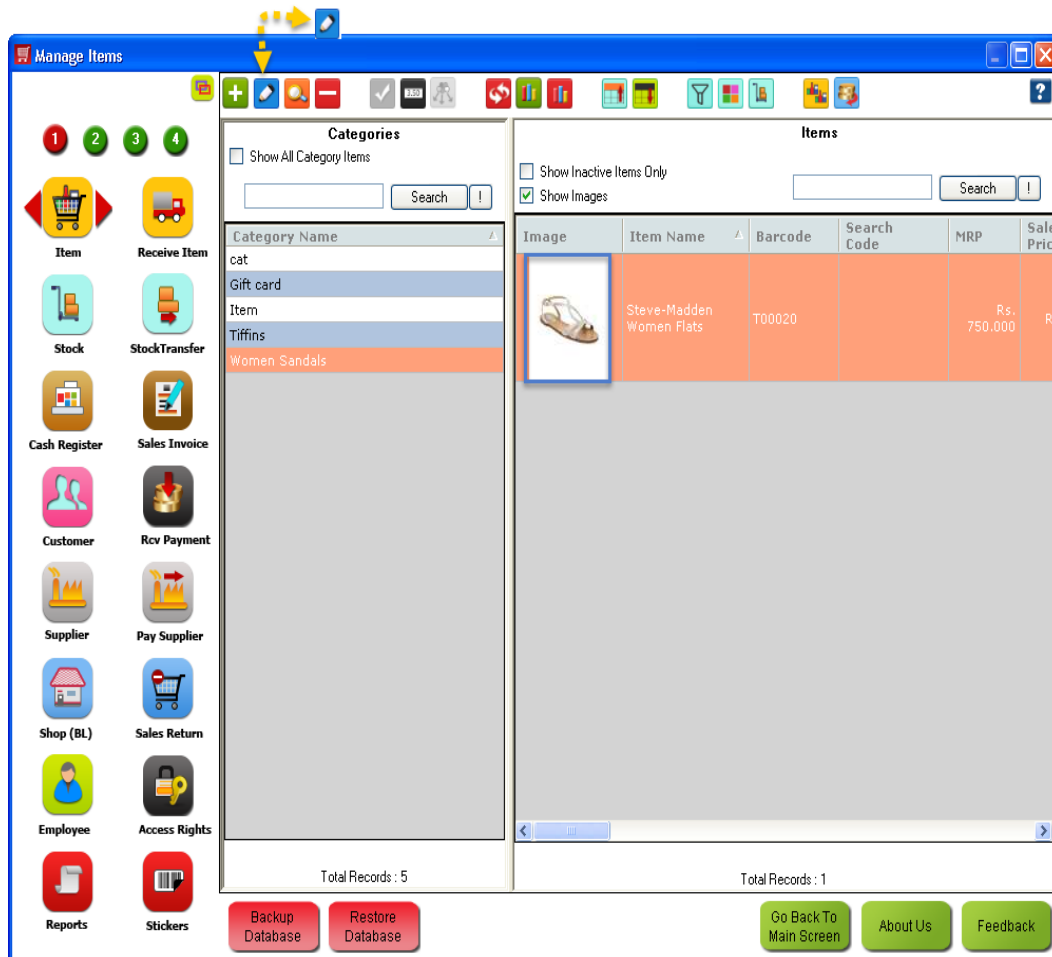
Manage Items

1 2 3 4

Item
Receive Item
Stock
StockTransfer
Cash Register
Sales Invoice
Customer
Rcv Payment
Supplier
Pay Supplier
Shop (BL)
Sales Return
Employee
Access Rights
Reports
Stickers

Categories
Show All Category Items
Search !

| Category Name |
|---|
| cat |
| Gift card |
| Item |
| Tiffins |
| Women Sandals |

Total Records : 5

Items
Show Inactive Items Only
Show Images
Search !

| Image | Item Name | Barcode | Search Code | MRP | Sale Pric |
|---|---|---|---|---|---|
| | Steve-Madden Women Flats | T00020 | | Rs. 750.000 | R |

Total Records : 1

Backup Database
Restore Database
Go Back To Main Screen
About Us
Feedback